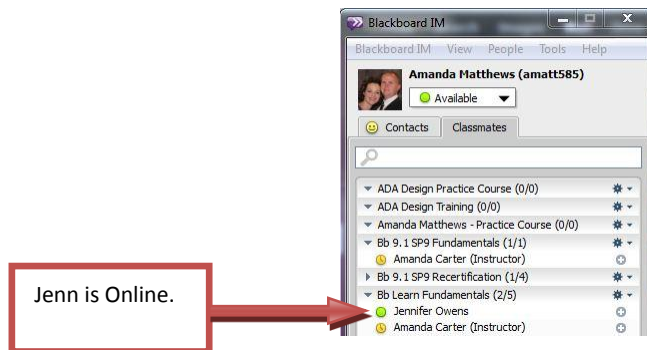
Blackboard IM

Blackboard IM View People Tools Help

Amanda Matthews (amatt585)

Available

Contacts Classmates

ADA Design Practice Course (0/0)
ADA Design Training (0/0)
Amanda Matthews - Practice Course (0/0)
Bb 9.1 SP9 Fundamentals (1/1)
Amanda Carter (Instructor)
Bb 9.1 SP9 Recertification (1/4)
Bb Learn Fundamentals (2/5)
Jennifer Owens
Amanda Carter (Instructor)

Jenn is Online.